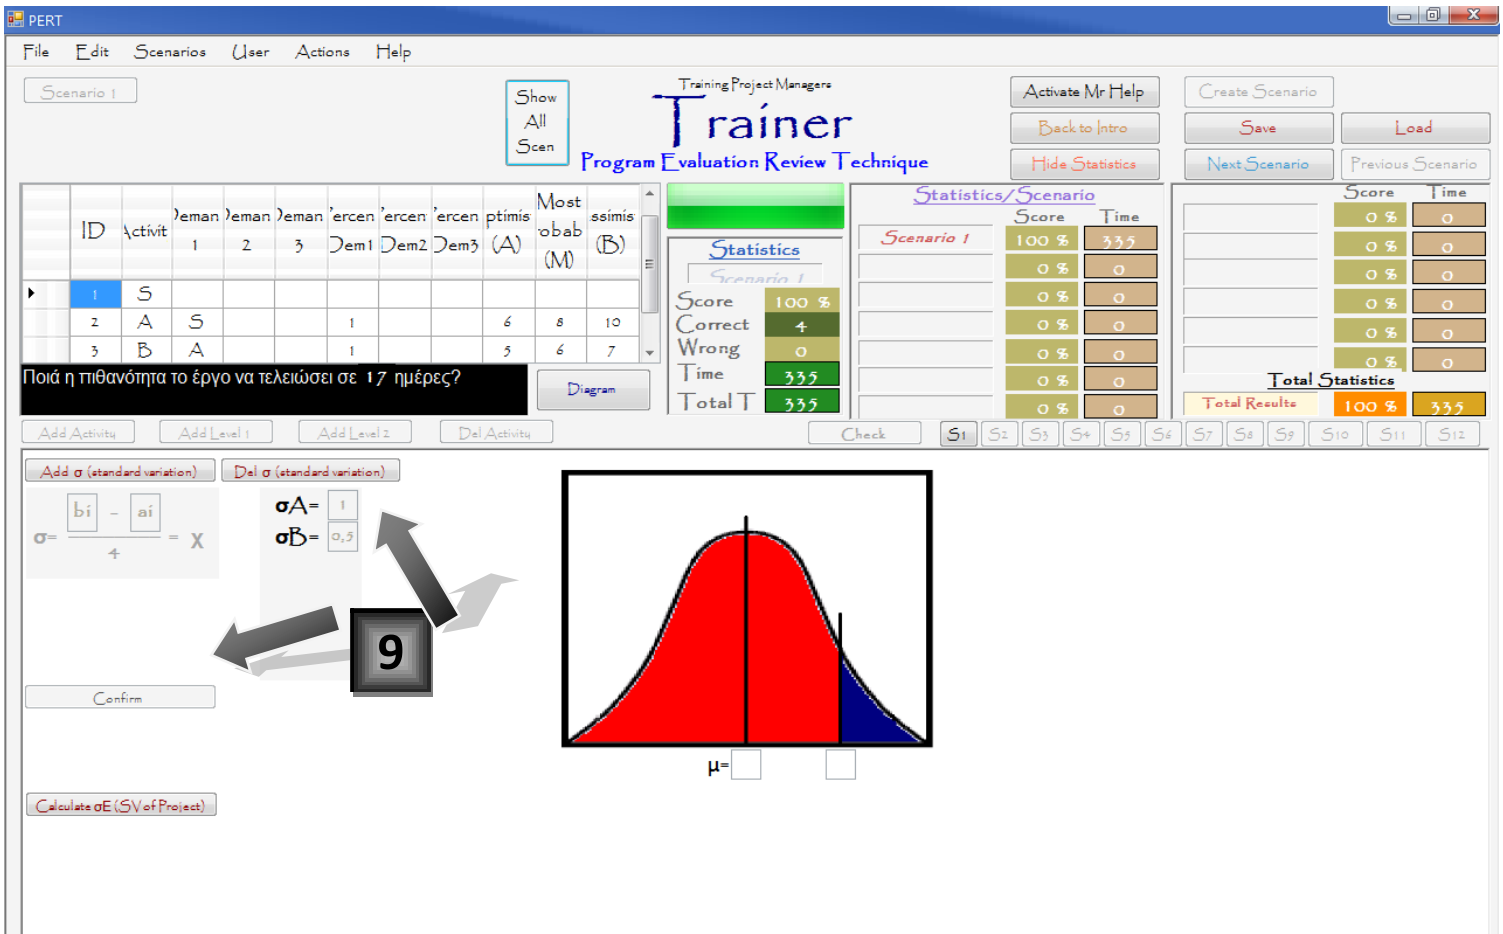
PERT

File Edit Scenarios User Actions Help

Scenario 1

Show All Scen

Training Project Managers
Trainer
Program Evaluation Review Technique

Activate Mr Help
Back to Intro
Hide Statistics

Create Scenario
Save
Load
Next Scenario
Previous Scenario

| | ID | Activit | Deman 1 | Deman 2 | Deman 3 | Percen Dem1 | Percen Dem2 | Percen Dem3 | ptimis (A) | Most robab (M) | ssimis (B) |
|---|---|---|---|---|---|---|---|---|---|---|---|
| ▸ | 1 | S | | | | | | | | | |
| | 2 | A | S | | | 1 | | | 6 | 8 | 10 |
| | 3 | B | A | | | 1 | | | 5 | 6 | 7 |

Ποιά η πιθανότητα το έργο να τελειώσει σε 17 ημέρες?

Diagram

Statistics
Scenario 1

| Score | 100 % |
|---|---|
| Correct | 4 |
| Wrong | 0 |
| Time | 335 |
| Total T | 335 |

Statistics/Scenario

| | Score | Time |
|---|---|---|
| Scenario 1 | 100 % | 335 |
| | 0 % | 0 |
| | 0 % | 0 |
| | 0 % | 0 |
| | 0 % | 0 |
| | 0 % | 0 |
| | 0 % | 0 |
| | 0 % | 0 |

| | Score | Time |
|---|---|---|
| | 0 % | 0 |
| | 0 % | 0 |
| | 0 % | 0 |
| | 0 % | 0 |
| | 0 % | 0 |
| | 0 % | 0 |

Total Statistics
Total Results 100 % 335

Add Activity Add Level 1 Add Level 2 Del Activity Check S1 S2 S3 S4 S5 S6 S7 S8 S9 S10 S11 S12

Add σ (standard variation) Del σ (standard variation)

$\sigma = \frac{bi - ai}{4} = X$

σA= 1
σB= 0,5

9

Confirm

Calculate σE (SV of Project)

μ=